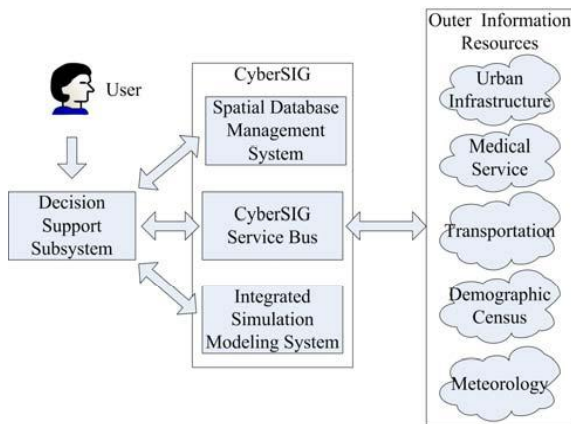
User

Decision Support Subsystem

CyberSIG

Spatial Database Management System

CyberSIG Service Bus

Integrated Simulation Modeling System

Outer Information Resources

Urban Infrastructure

Medical Service

Transportation

Demographic Census

Meteorology